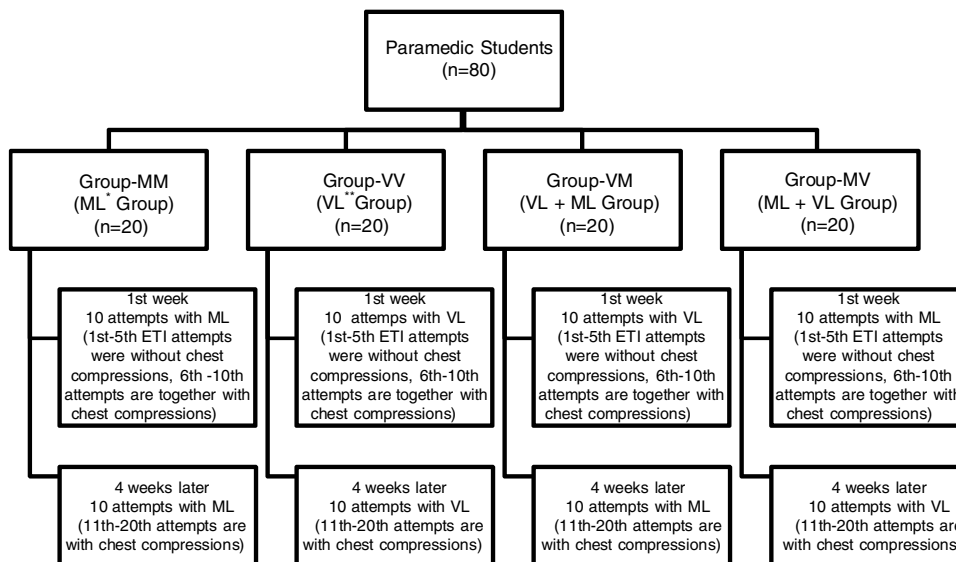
Paramedic Students
(n=80)

Group-MM
(ML$^{*}$ Group)
(n=20)

Group-VV
(VL$^{**}$Group)
(n=20)

Group-VM
(VL + ML Group)
(n=20)

Group-MV
(ML + VL Group)
(n=20)

1st week
10 attempts with ML
(1st-5th ETI attempts were without chest compressions, 6th -10th attempts are together with chest compressions)

1st week
10 attempts with VL
(1st-5th ETI attempts were without chest compressions, 6th-10th attempts are together with chest compressions)

1st week
10 attempts with VL
(1st-5th ETI attempts were without chest compressions, 6th-10th attempts are together with chest compressions)

1st week
10 attempts with ML
(1st-5th ETI attempts were without chest compressions, 6th-10th attempts are together with chest compressions)

4 weeks later
10 attempts with ML
(11th-20th attempts are with chest compressions)

4 weeks later
10 attempts with VL
(11th-20th attempts are with chest compressions)

4 weeks later
10 attempts with ML
(11th-20th attempts are with chest compressions)

4 weeks later
10 attempts with VL
(11th-20th attempts are with chest compressions)